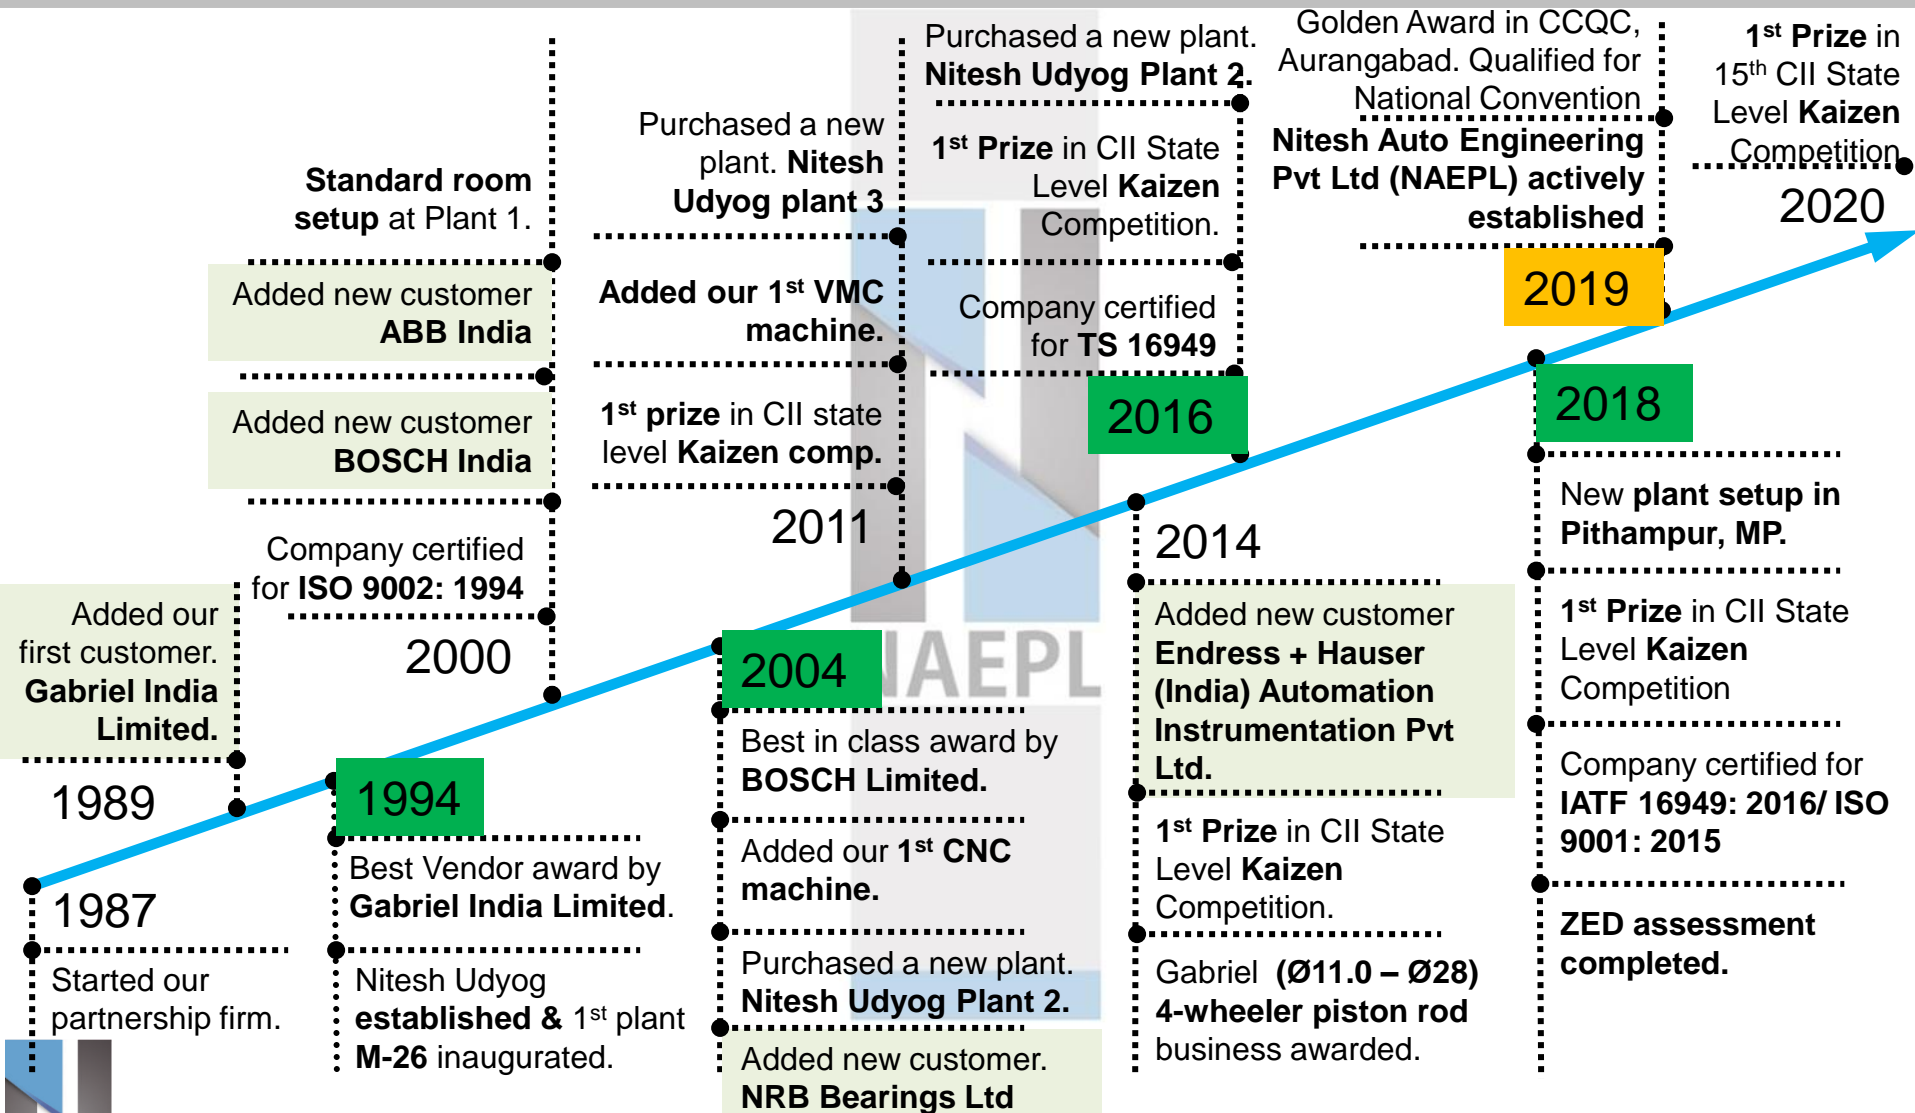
Purchased a new plant. Nitesh Udyog Plant 2.

Golden Award in CCQC, Aurangabad. Qualified for National Convention

$1^{st}$ Prize in $15^{th}$ CII State Level Kaizen Competition

Standard room setup at Plant 1.

Purchased a new plant. Nitesh Udyog plant 3

$1^{st}$ Prize in CII State Level Kaizen Competition.

Nitesh Auto Engineering Pvt Ltd (NAEPL) actively established

2020

Added new customer ABB India

Added our $1^{st}$ VMC machine.

Company certified for TS 16949

2019

Added new customer BOSCH India

$1^{st}$ prize in CII state level Kaizen comp.

2016

2018

2011

Company certified for ISO 9002: 1994

2014

New plant setup in Pithampur, MP.

Added our first customer. Gabriel India Limited.

2000

NAEPL

2004

Added new customer Endress + Hauser (India) Automation Instrumentation Pvt Ltd.

$1^{st}$ Prize in CII State Level Kaizen Competition

1989

1994

Best in class award by BOSCH Limited.

Company certified for IATF 16949: 2016/ ISO 9001: 2015

Best Vendor award by Gabriel India Limited.

Added our $1^{st}$ CNC machine.

$1^{st}$ Prize in CII State Level Kaizen Competition.

1987

ZED assessment completed.

Started our partnership firm.

Nitesh Udyog established & $1^{st}$ plant M-26 inaugurated.

Purchased a new plant. Nitesh Udyog Plant 2.

Gabriel (Ø11.0 – Ø28) 4-wheeler piston rod business awarded.

Added new customer. NRB Bearings Ltd